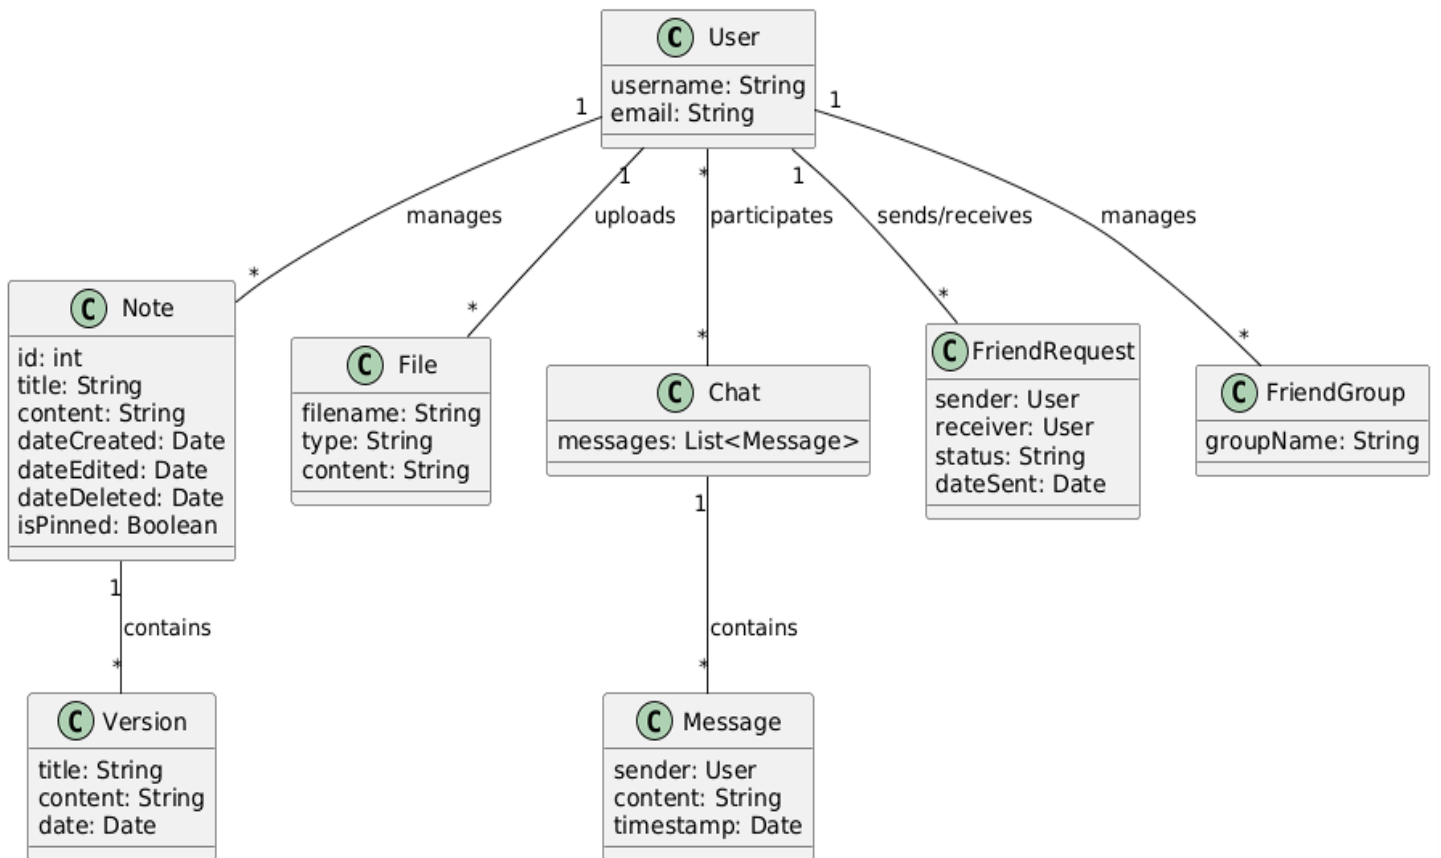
C User
username: String
email: String

1
manages
*

1
uploads
*

*
participates
*

1
sends/receives
*

1
manages
*

C Note
id: int
title: String
content: String
dateCreated: Date
dateEdited: Date
dateDeleted: Date
isPinned: Boolean

C File
filename: String
type: String
content: String

C Chat
messages: List<Message>

C FriendRequest
sender: User
receiver: User
status: String
dateSent: Date

C FriendGroup
groupName: String

1
contains
*

1
contains
*

C Version
title: String
content: String
date: Date

C Message
sender: User
content: String
timestamp: Date